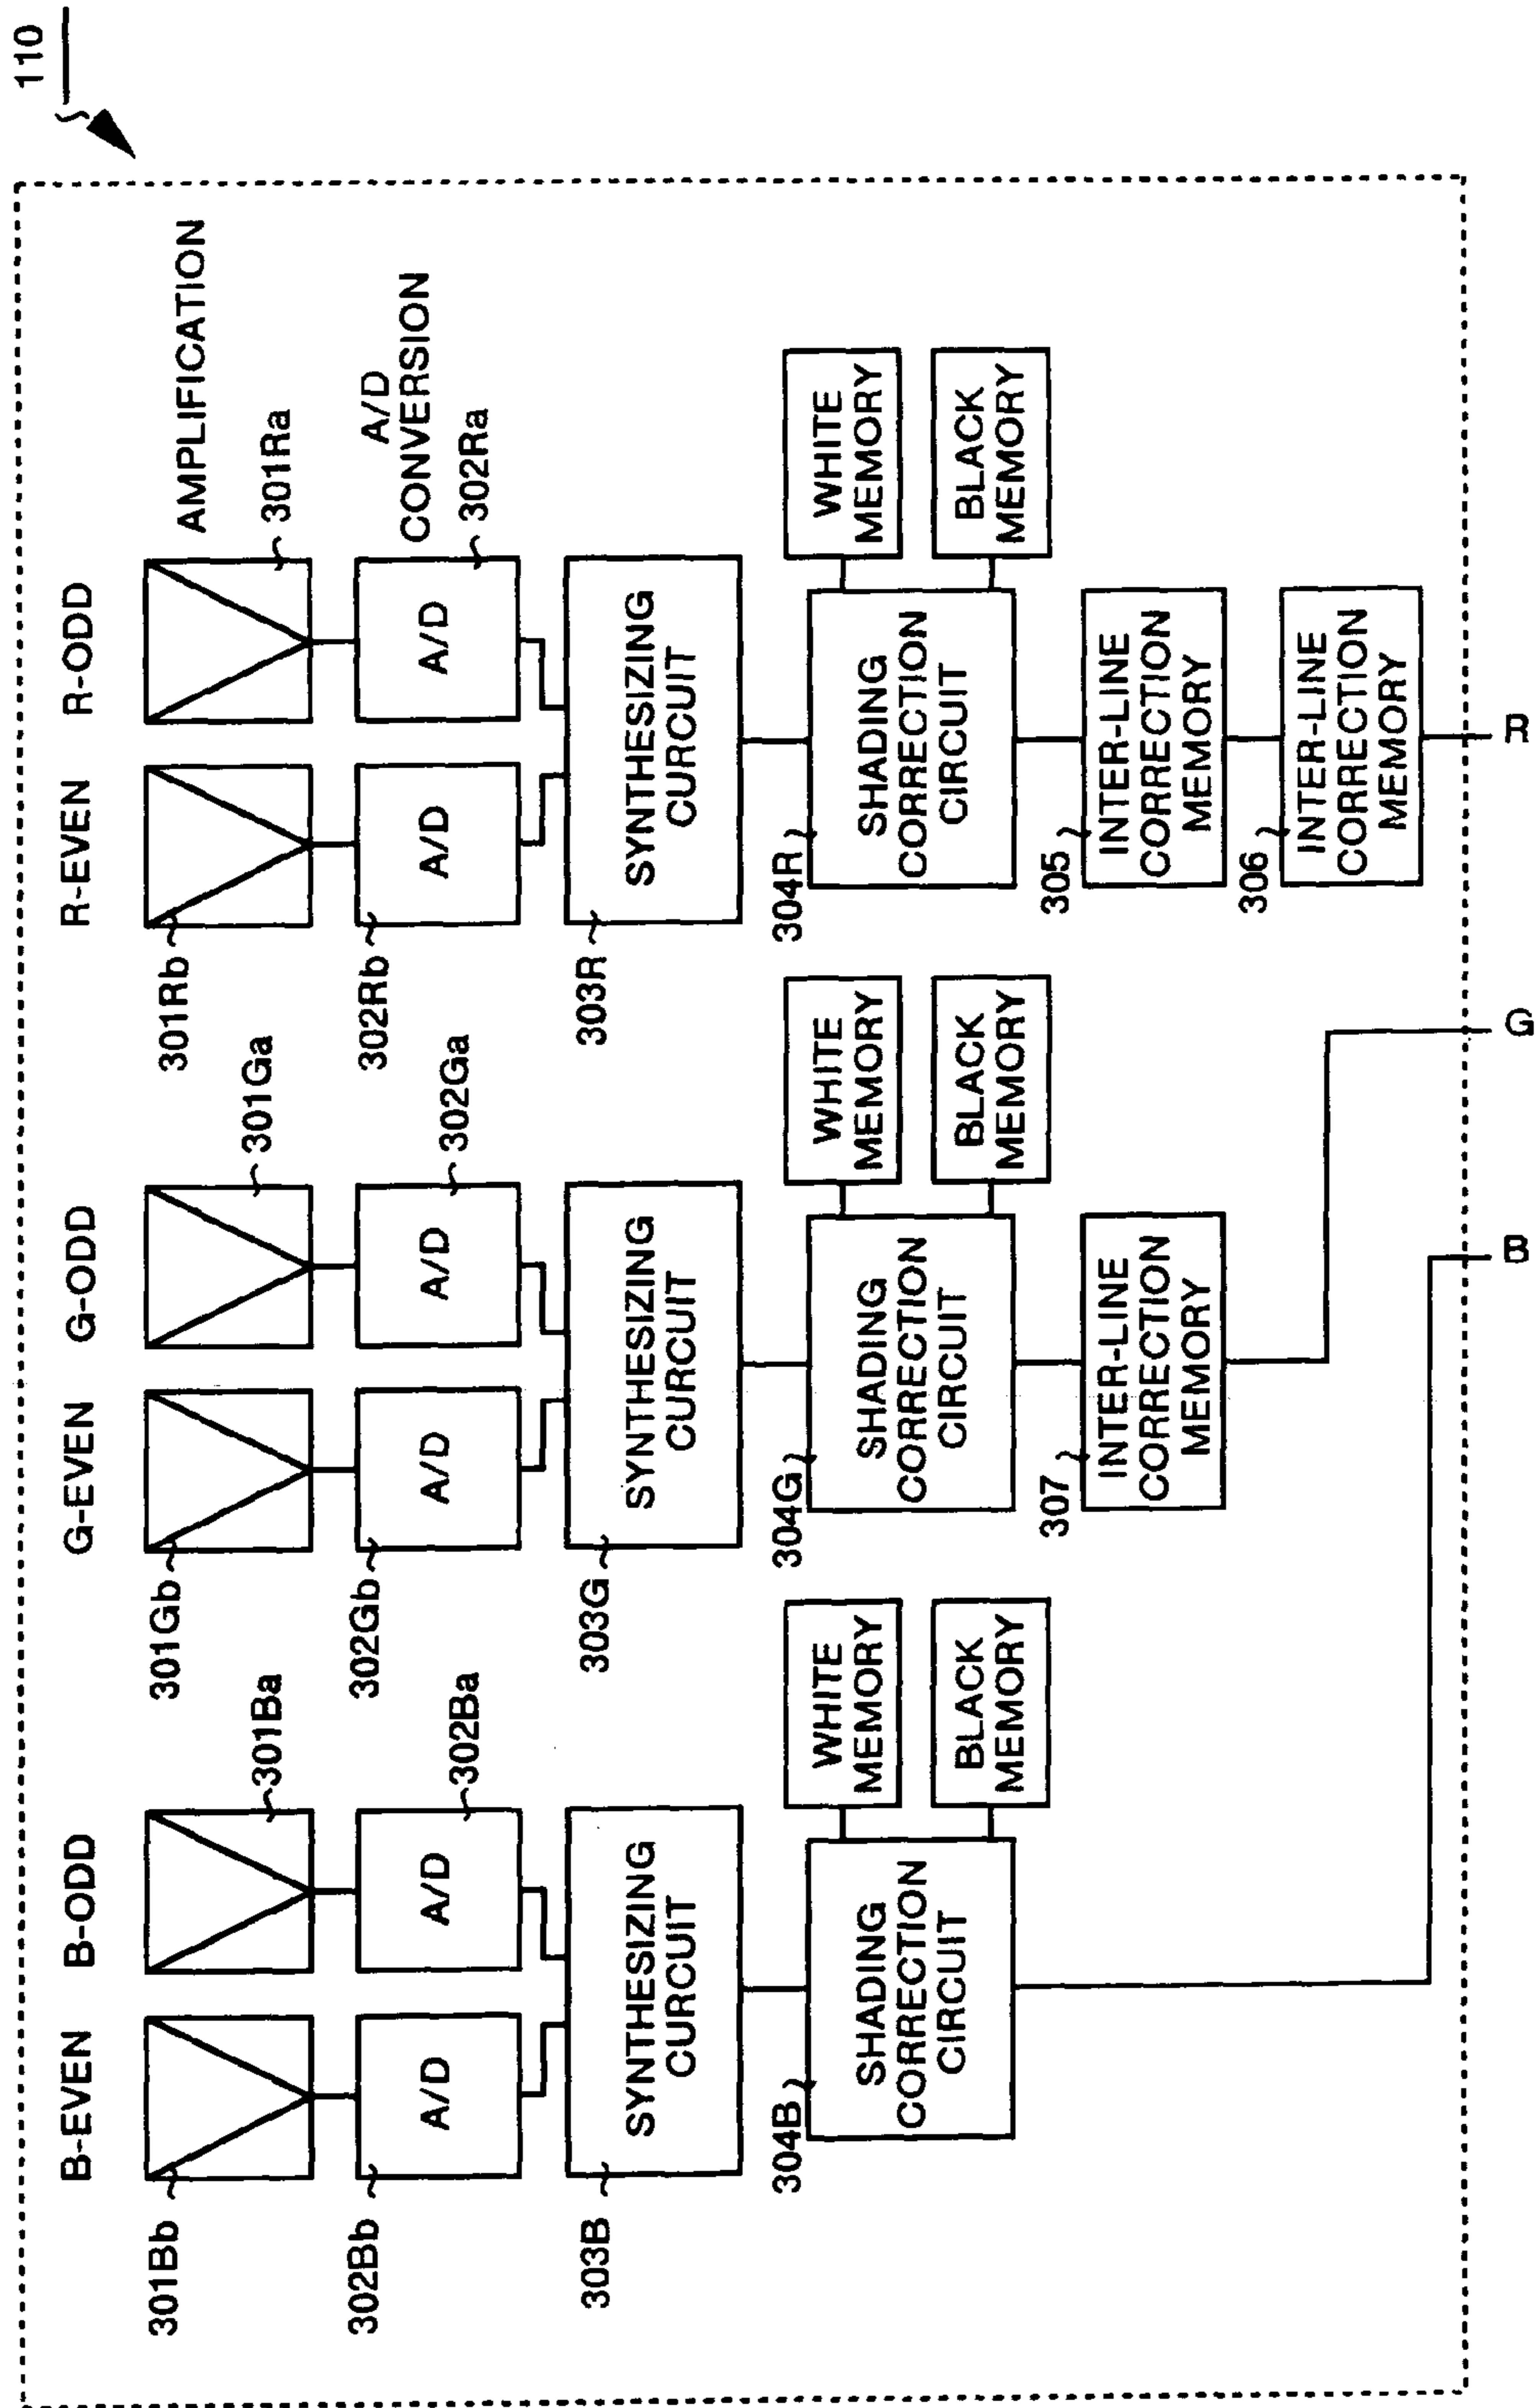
110

AMPLIFICATION

A/D CONVERSION

R-ODD

R-EVEN

301Ra

302Ra

A/D

A/D

301Rb

302Rb

SYNTHESIZING CURCUIT

303R

WHITE MEMORY

BLACK MEMORY

SHADING CORRECTION CIRCUIT

304R

INTER-LINE CORRECTION MEMORY

305

INTER-LINE CORRECTION MEMORY

306

R

G-ODD

G-EVEN

301Ga

302Ga

A/D

A/D

301Gb

302Gb

SYNTHESIZING CURCUIT

303G

WHITE MEMORY

BLACK MEMORY

SHADING CORRECTION CIRCUIT

304G

INTER-LINE CORRECTION MEMORY

307

G

B

B-ODD

B-EVEN

301Ba

302Ba

A/D

A/D

301Bb

302Bb

SYNTHESIZING CURCUIT

303B

WHITE MEMORY

BLACK MEMORY

SHADING CORRECTION CIRCUIT

304B